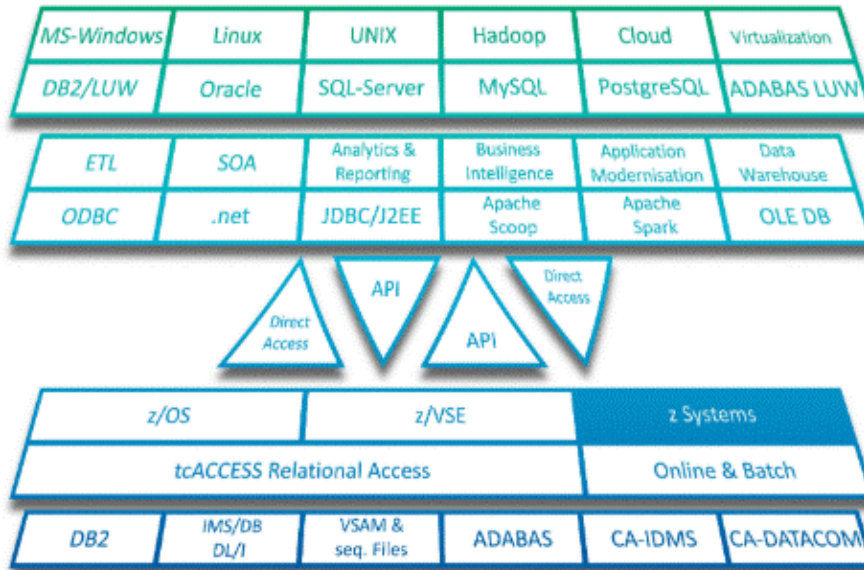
| MS-Windows | Linux | UNIX | Hadoop | Cloud | Virtualization |
|---|---|---|---|---|---|
| DB2/LUW | Oracle | SQL-Server | MySQL | PostgreSQL | ADABAS LUW |

| ETL | SOA | Analytics & Reporting | Business Intelligence | Application Modernisation | Data Warehouse |
|---|---|---|---|---|---|
| ODBC | .net | JDBC/J2EE | Apache Scoop | Apache Spark | OLE DB |

Direct Access

API

API

Direct Access

| z/OS | z/VSE | z Systems |
|---|---|---|
| tcACCESS Relational Access | | Online & Batch |

| DB2 | IMS/DB DL/I | VSAM & seq. Files | ADABAS | CA-IDMS | CA-DATACOM |
|---|---|---|---|---|---|